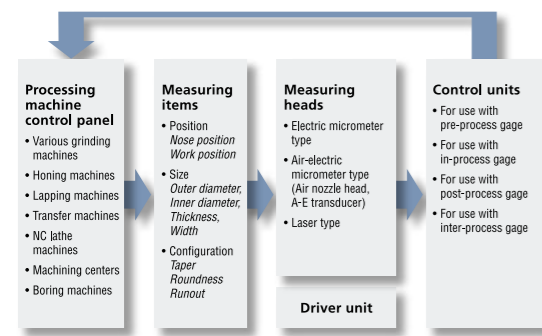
Processing machine control panel
• Various grinding machines
• Honing machines
• Lapping machines
• Transfer machines
• NC lathe machines
• Machining centers
• Boring machines

Measuring items
• Position
Nose position
Work position
• Size
Outer diameter,
Inner diameter,
Thickness,
Width
• Configuration
Taper
Roundness
Runout

Measuring heads
• Electric micrometer type
• Air-electric micrometer type (Air nozzle head, A-E transducer)
• Laser type

Driver unit

Control units
• For use with pre-process gage
• For use with in-process gage
• For use with post-process gage
• For use with inter-process gage